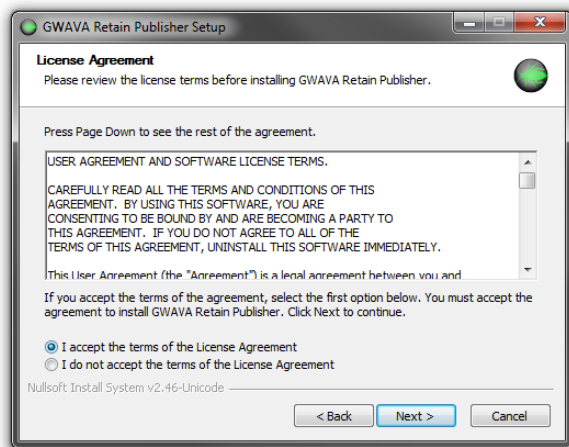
GWAVA Retain Publisher Setup

License Agreement
Please review the license terms before installing GWAVA Retain Publisher.

Press Page Down to see the rest of the agreement.

USER AGREEMENT AND SOFTWARE LICENSE TERMS.

CAREFULLY READ ALL THE TERMS AND CONDITIONS OF THIS AGREEMENT. BY USING THIS SOFTWARE, YOU ARE CONSENTING TO BE BOUND BY AND ARE BECOMING A PARTY TO THIS AGREEMENT. IF YOU DO NOT AGREE TO ALL OF THE TERMS OF THIS AGREEMENT, UNINSTALL THIS SOFTWARE IMMEDIATELY.

This User Agreement (the "Agreement") is a legal agreement between you and

If you accept the terms of the agreement, select the first option below. You must accept the agreement to install GWAVA Retain Publisher. Click Next to continue.

I accept the terms of the License Agreement
I do not accept the terms of the License Agreement

Nullsoft Install System v2.46-Unicode

< Back
Next >
Cancel